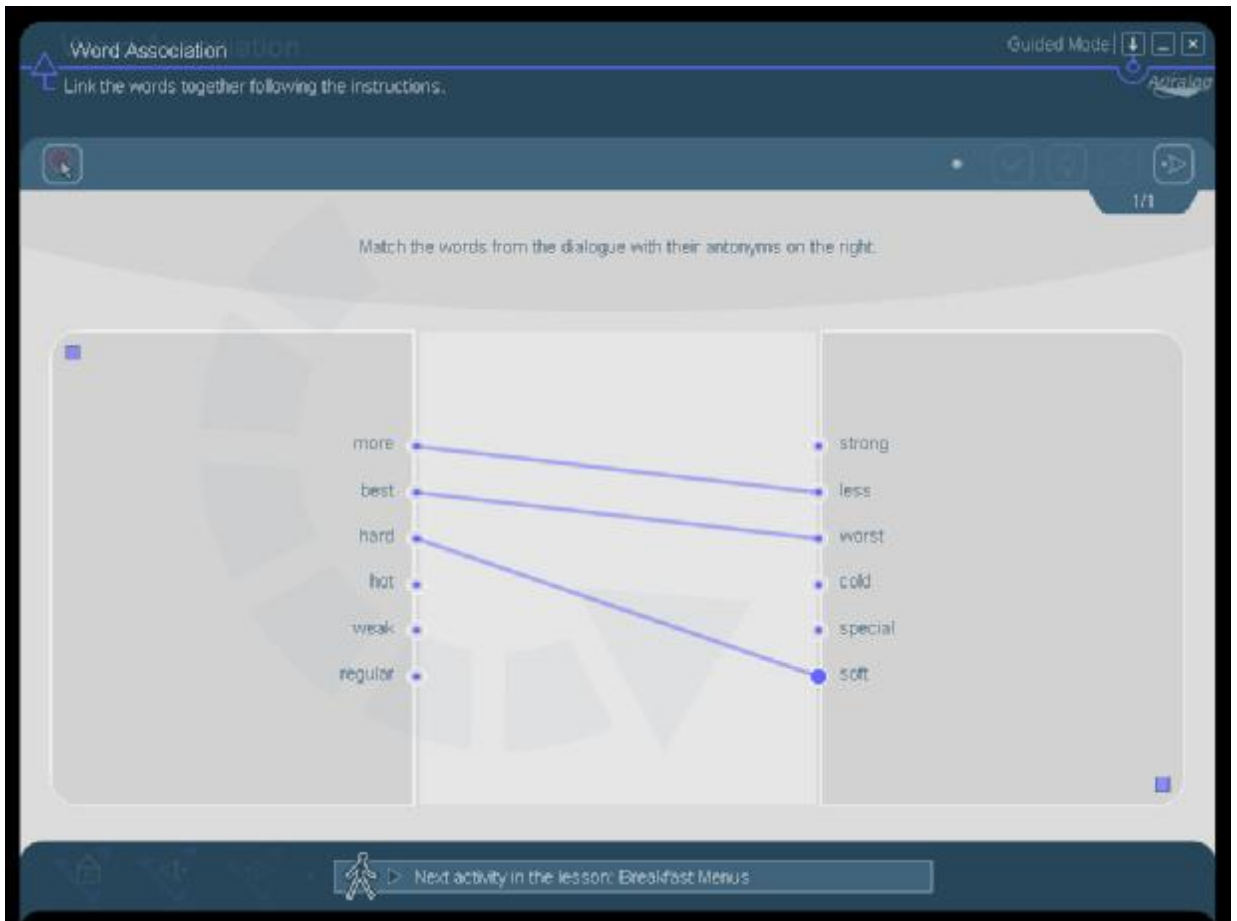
Word Association

Link the words together following the instructions.

Guided Mode

Auralog

1/1

Match the words from the dialogue with their antonyms on the right.

more
best
hard
hot
weak
regular

strong
less
worst
cold
special
soft

Next activity in the lesson: Breakfast Menus